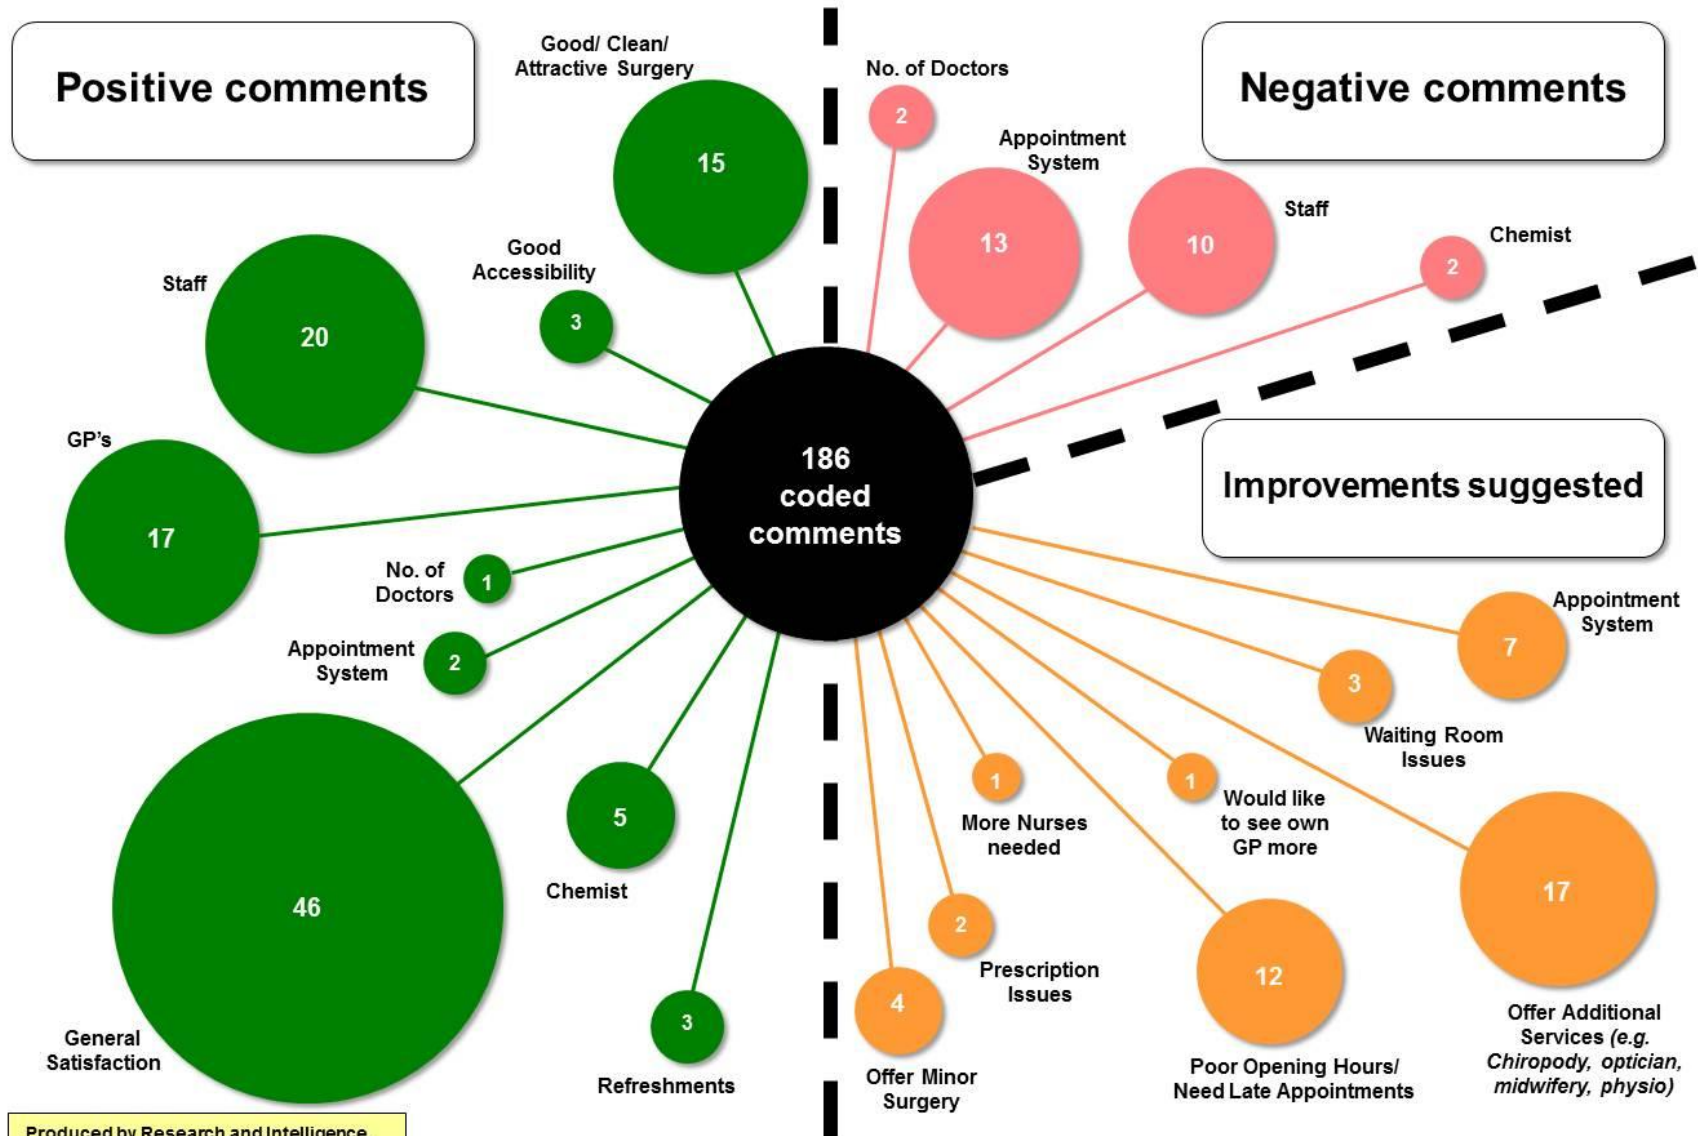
Positive comments

Good/ Clean/ Attractive Surgery
15

No. of Doctors
2

Negative comments

Appointment System
13

10
Staff

Chemist
2

Staff
20

Good Accessibility
3

GP's
17

186 coded comments

Improvements suggested

No. of Doctors
1

Appointment System
2

Appointment System
7

3
Waiting Room Issues

46
General Satisfaction

5
Chemist

3
Refreshments

1
More Nurses needed

1
Would like to see own GP more

17
Offer Additional Services *(e.g. Chiropody, optician, midwifery, physio)*

2
Prescription Issues

4
Offer Minor Surgery

12
Poor Opening Hours/ Need Late Appointments

Produced by Research and Intelligence